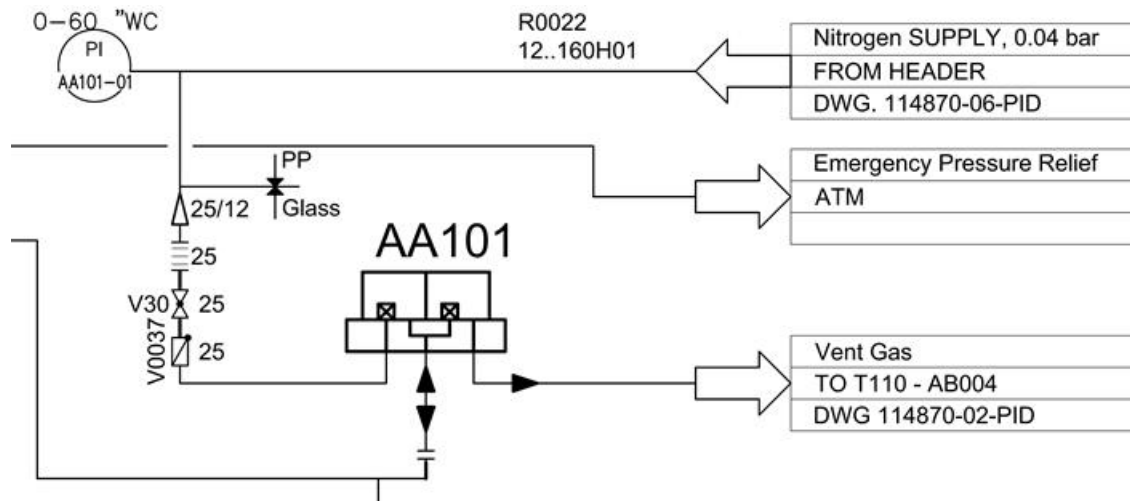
0–60 "WC
PI
AA101–01

R0022
12..160H01

Nitrogen SUPPLY, 0.04 bar
FROM HEADER
DWG. 114870-06-PID

PP
25/12
Glass

Emergency Pressure Relief
ATM

AA101

25
V30 25
V0037
25

Vent Gas
TO T110 - AB004
DWG 114870-02-PID